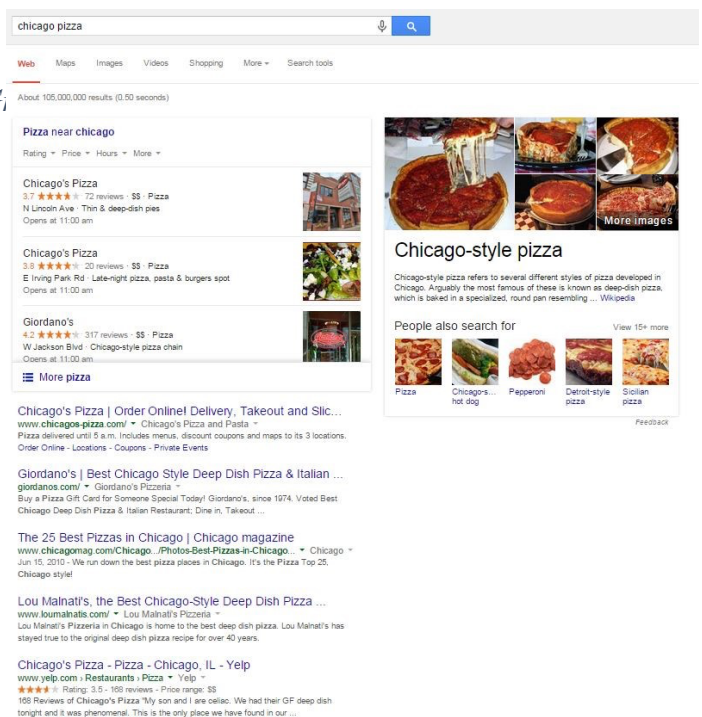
chicago pizza

Web Maps Images Videos Shopping More ▾ Search tools

About 105,000,000 results (0.50 seconds)

Pizza near chicago

Rating ▾ Price ▾ Hours ▾ More ▾

Chicago's Pizza
3.7 ★★★★ · 72 reviews · $$ · Pizza
N Lincoln Ave · Thin & deep-dish pies
Opens at 11:00 am

Chicago's Pizza
3.8 ★★★★ · 20 reviews · $$ · Pizza
E Irving Park Rd · Late-night pizza, pasta & burgers spot
Opens at 11:00 am

Giordano's
4.2 ★★★★ · 317 reviews · $$ · Pizza
W Jackson Blvd · Chicago-style pizza chain
Opens at 11:00 am

More pizza

Chicago's Pizza | Order Online! Delivery, Takeout and Slic...
www.chicagos-pizza.com/ ▾ Chicago's Pizza and Pasta ▾
Pizza delivered until 5 a.m. Includes menus, discount coupons and maps to its 3 locations.
Order Online - Locations - Coupons - Private Events

Giordano's | Best Chicago Style Deep Dish Pizza & Italian ...
giordanos.com/ ▾ Giordano's Pizzeria ▾
Buy a Pizza Gift Card for Someone Special Today! Giordano's, since 1974. Voted Best Chicago Deep Dish Pizza & Italian Restaurant; Dine in, Takeout ...

The 25 Best Pizzas in Chicago | Chicago magazine
www.chicagomag.com/Chicago.../Photos-Best-Pizzas-in-Chicago... ▾ Chicago ▾
Jun 15, 2010 - We run down the best pizza places in Chicago. It's the Pizza Top 25, Chicago style!

Lou Malnati's, the Best Chicago-Style Deep Dish Pizza ...
www.loumalnatis.com/ ▾ Lou Malnati's Pizzeria ▾
Lou Malnati's Pizzeria in Chicago is home to the best deep dish pizza. Lou Malnati's has stayed true to the original deep dish pizza recipe for over 40 years.

Chicago's Pizza - Pizza - Chicago, IL - Yelp
www.yelp.com › Restaurants › Pizza ▾ Yelp ▾
★★★★ Rating: 3.5 - 168 reviews - Price range: $$
168 Reviews of Chicago's Pizza "My son and I are celiac. We had their GF deep dish tonight and it was phenomenal. This is the only place we have found in our ...

More images

Chicago-style pizza

Chicago-style pizza refers to several different styles of pizza developed in Chicago. Arguably the most famous of these is known as deep-dish pizza, which is baked in a specialized, round pan resembling ... Wikipedia

People also search for View 15+ more

Pizza
Chicago-s... hot dog
Pepperoni
Detroit-style pizza
Sicilian pizza

Feedback